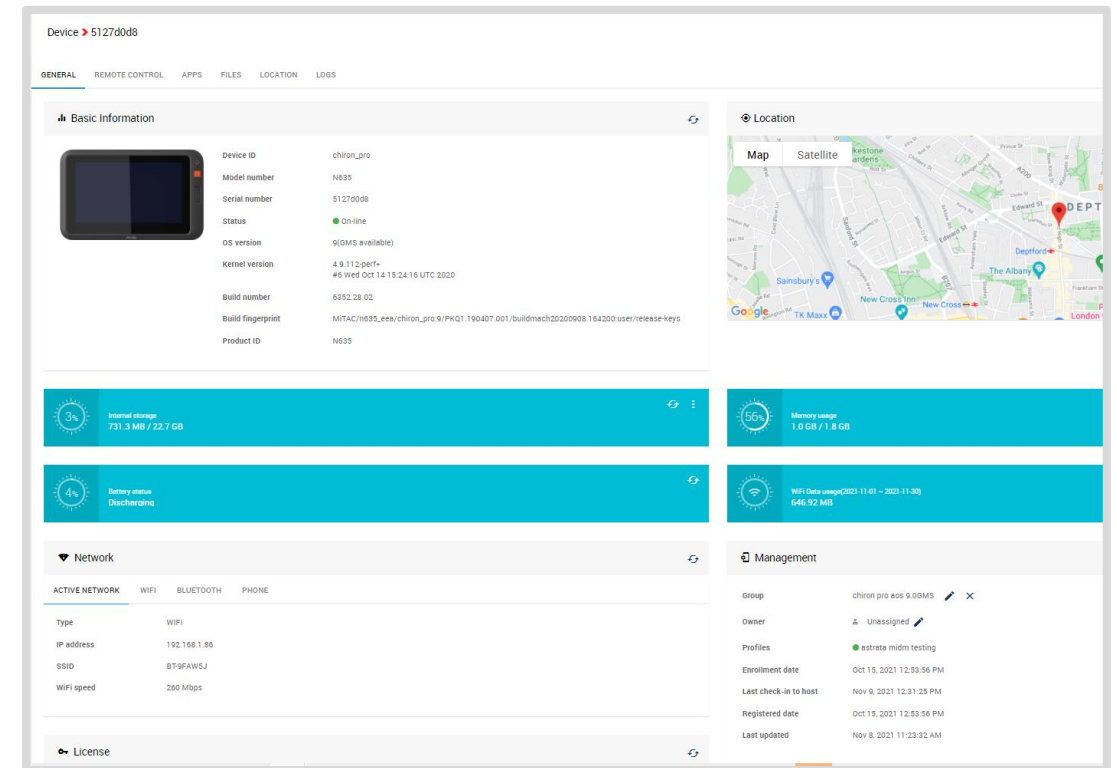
Device > 5127d0d8

GENERAL REMOTE CONTROL APPS FILES LOCATION LOGS

Basic Information

| | |
|---|---|
| Device ID | chiron_pro |
| Model number | N635 |
| Serial number | 5127d0d8 |
| Status | On-line |
| OS version | 9(GMS available) |
| Kernel version | 4.9.112-perf+ #6 Wed Oct 14 15:24:16 UTC 2020 |
| Build number | 6352.28.02 |
| Build fingerprint | MiTAC/n635_eea/chiron_pro:9/PKQ1.190407.001/buildmach20200908.164200:user/release-keys |
| Product ID | N635 |

Location

Map Satellite

Deptford The Albany Sainsbury's New Cross Inn New Cross TK Maxx Google London DEPT Edward St

3%
Internal storage
731.3 MB / 22.7 GB

56%
Memory usage
1.0 GB / 1.8 GB

4%
Battery status
Discharging

WiFi Data usage(2021-11-01 ~ 2021-11-30)
646.92 MB

Network

ACTIVE NETWORK WIFI BLUETOOTH PHONE

| | |
|---|---|
| Type | WiFi |
| IP address | 192.168.1.86 |
| SSID | BT-9FAW5J |
| WiFi speed | 260 Mbps |

Management

| | |
|---|---|
| Group | chiron pro aos 9.0GMS |
| Owner | Unassigned |
| Profiles | astrata midm testing |
| Enrollment date | Oct 15, 2021 12:53:56 PM |
| Last check-in to host | Nov 9, 2021 12:31:25 PM |
| Registered date | Oct 15, 2021 12:53:56 PM |
| Last updated | Nov 8, 2021 11:23:32 AM |

License